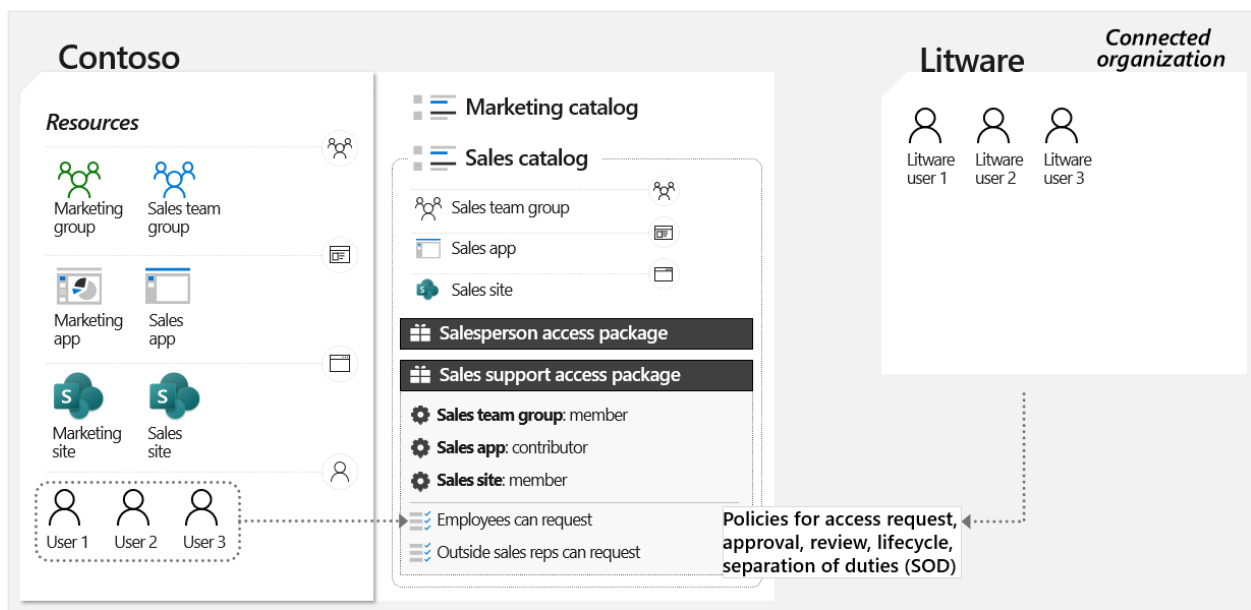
Contoso

Resources

Marketing group

Sales team group

Marketing app

Sales app

Marketing site

Sales site

User 1

User 2

User 3

Marketing catalog

Sales catalog

Sales team group

Sales app

Sales site

Salesperson access package

Sales support access package

**Sales team group**: member

**Sales app**: contributor

**Sales site**: member

Employees can request

Outside sales reps can request

Policies for access request, approval, review, lifecycle, separation of duties (SOD)

Litware

Connected organization

Litware user 1

Litware user 2

Litware user 3